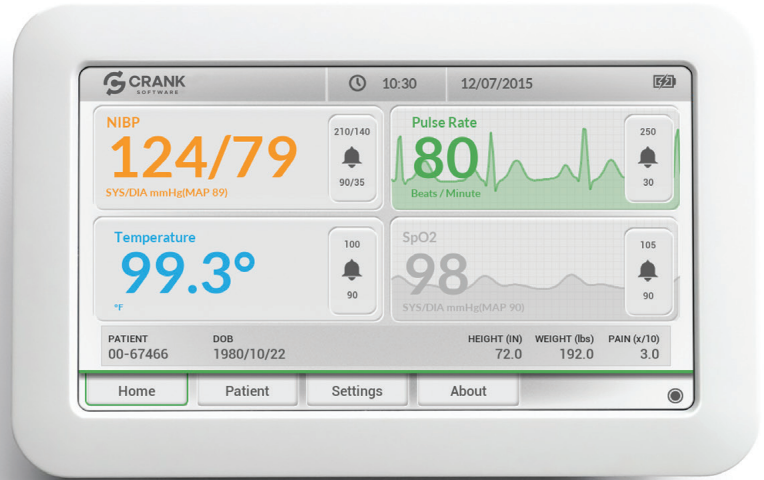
CRANK SOFTWARE

10:30

12/07/2015

NIBP
124/79
SYS/DIA mmHg(MAP 89)

210/140
90/35

Pulse Rate
80
Beats / Minute

250
30

Temperature
99.3°
°F

100
90

SpO2
98
SYS/DIA mmHg(MAP 90)

105
90

| PATIENT | DOB | HEIGHT (IN) | WEIGHT (lbs) | PAIN (x/10) |
|---|---|---|---|---|
| 00-67466 | 1980/10/22 | 72.0 | 192.0 | 3.0 |

Home
Patient
Settings
About